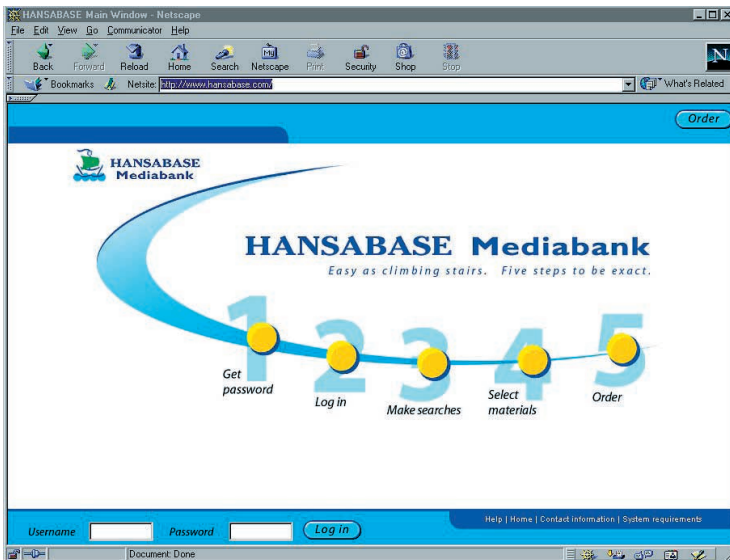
HANSABASE Main Window - Netscape

File Edit View Go Communicator Help

Back Forward Reload Home Search Netscape Print Security Shop Stop

Bookmarks Netsite: http://www.hansabase.com/

What's Related

Order

HANSABASE Mediabank

HANSABASE Mediabank

Easy as climbing stairs. Five steps to be exact.

1 Get password

2 Log in

3 Make searches

4 Select materials

5 Order

Help | Home | Contact information | System requirements

Username Password Log in

Document: Done